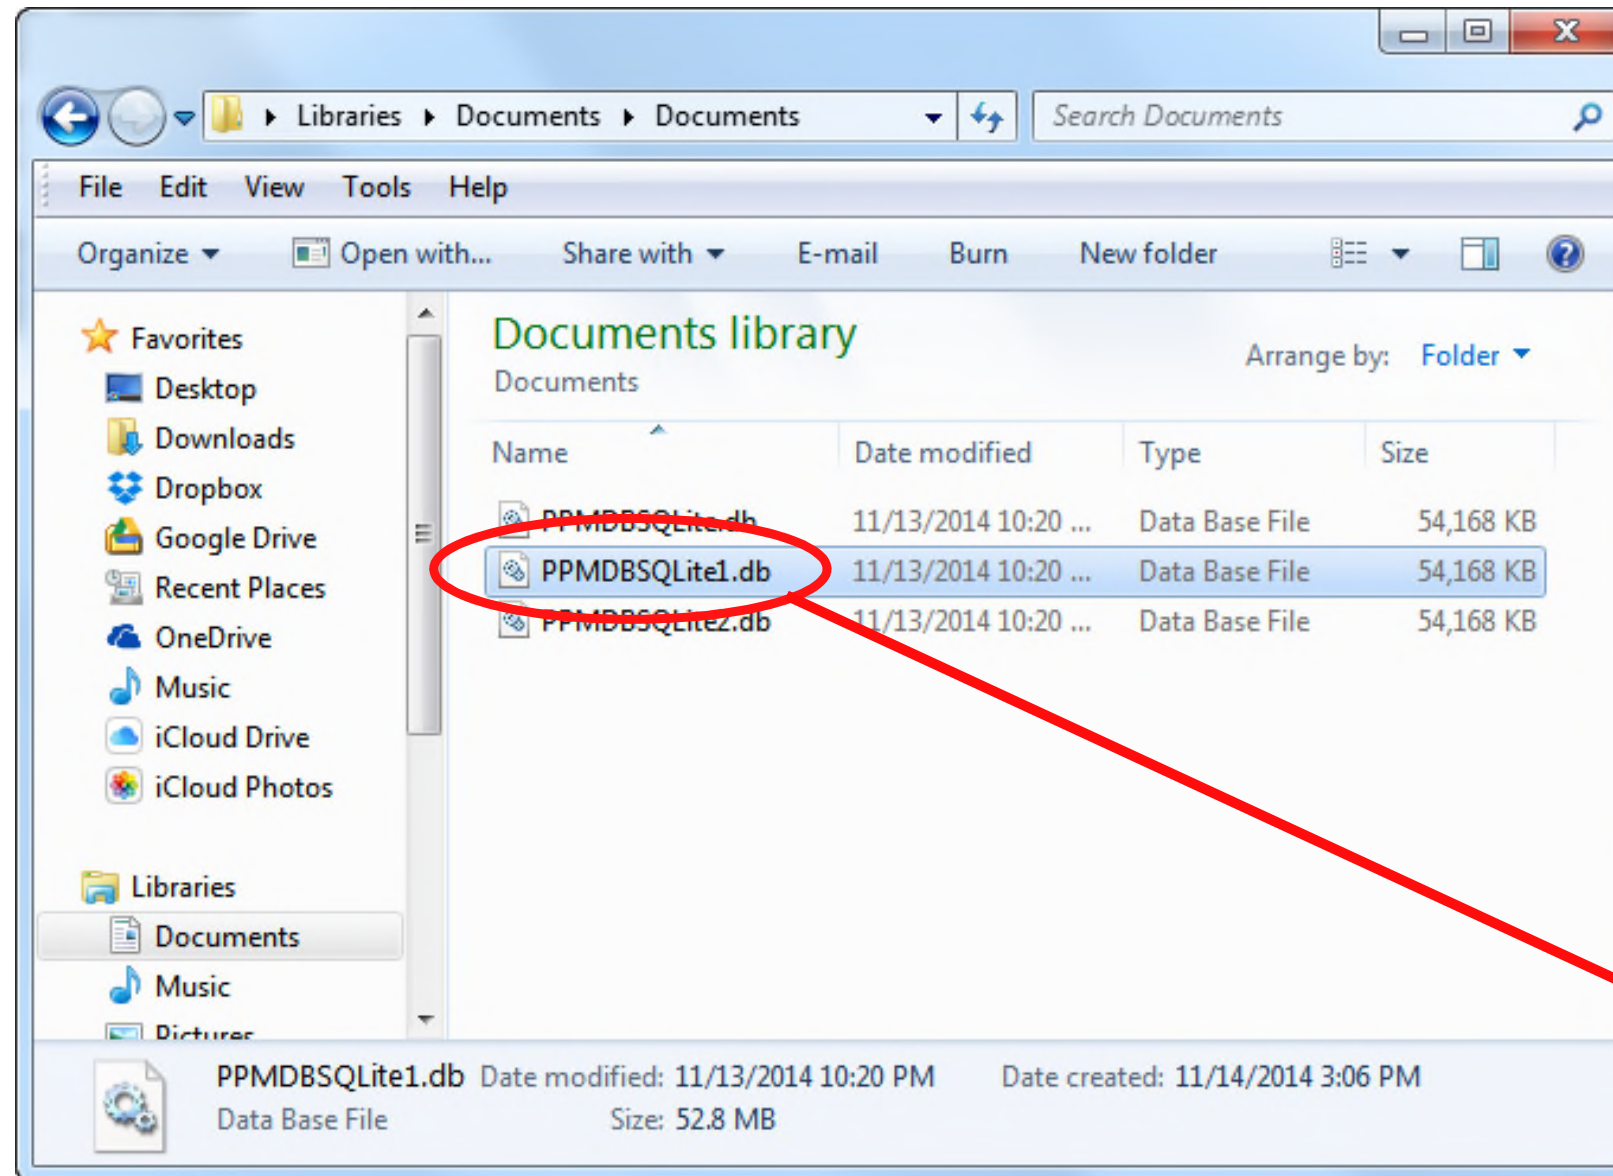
Libraries ▸ Documents ▸ Documents

Search Documents

File Edit View Tools Help

Organize ▾ Open with... Share with ▾ E-mail Burn New folder

Favorites
Desktop
Downloads
Dropbox
Google Drive
Recent Places
OneDrive
Music
iCloud Drive
iCloud Photos

Libraries
Documents
Music
Pictures

Documents library
Documents

Arrange by: Folder ▾

| Name | Date modified | Type | Size |
|---|---|---|---|
| PPMDBSQLite.db | 11/13/2014 10:20 ... | Data Base File | 54,168 KB |
| PPMDBSQLite1.db | 11/13/2014 10:20 ... | Data Base File | 54,168 KB |
| PPMDBSQLite2.db | 11/13/2014 10:20 ... | Data Base File | 54,168 KB |

PPMDBSQLite1.db Date modified: 11/13/2014 10:20 PM Date created: 11/14/2014 3:06 PM
Data Base File Size: 52.8 MB